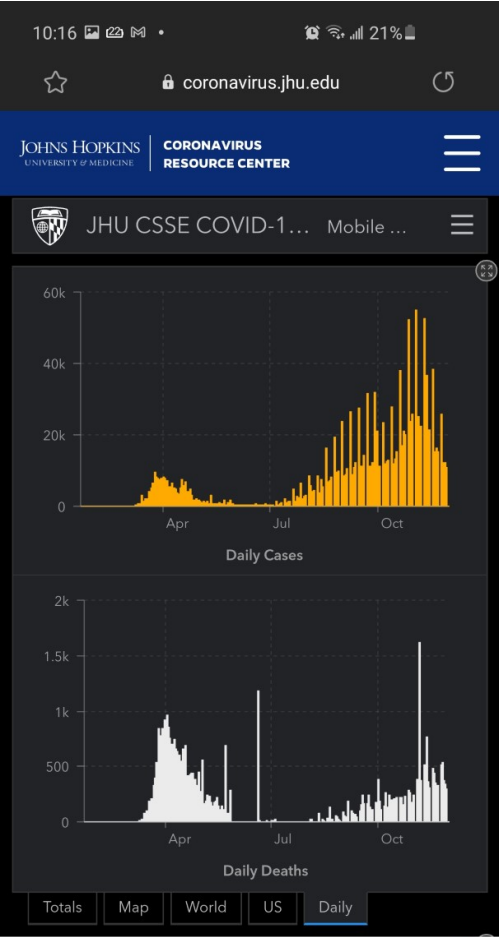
10:16 21%

coronavirus.jhu.edu

JOHNS HOPKINS
UNIVERSITY & MEDICINE

CORONAVIRUS
RESOURCE CENTER

JHU CSSE COVID-1... Mobile ...

60k
40k
20k
0
Apr
Jul
Oct
Daily Cases

2k
1.5k
1k
500
0
Apr
Jul
Oct
Daily Deaths

Totals
Map
World
US
Daily